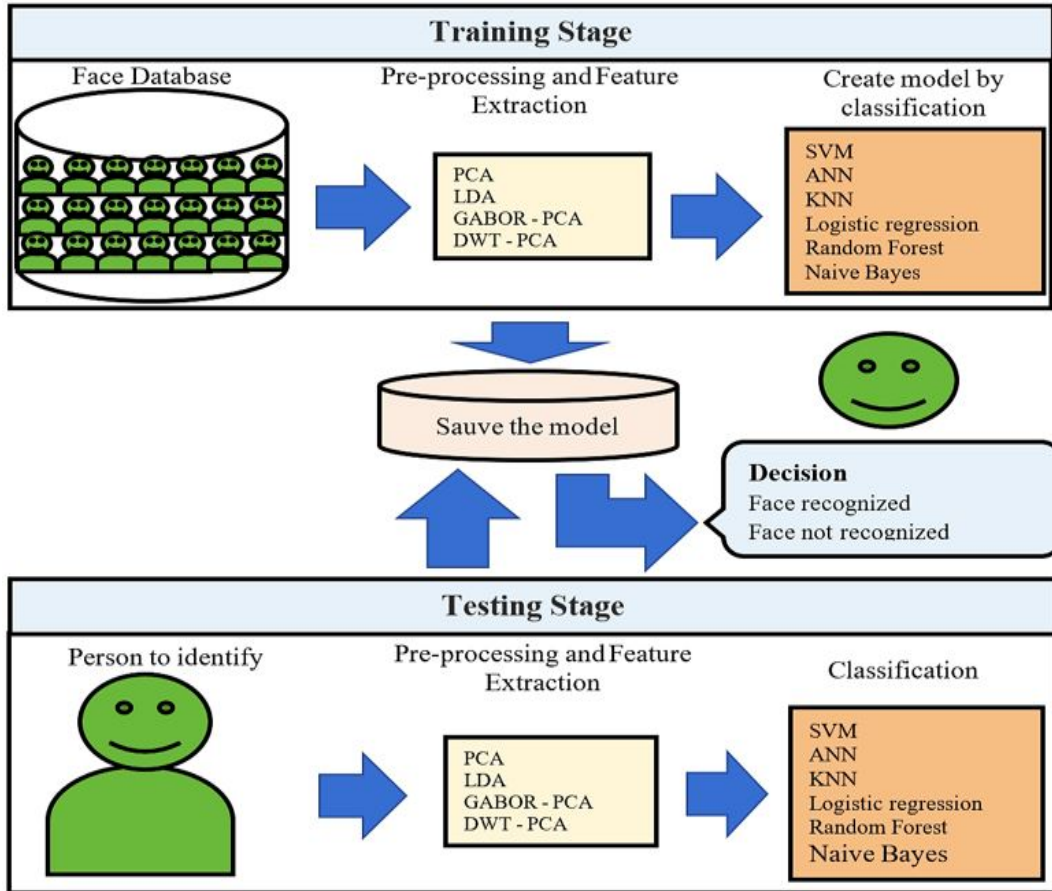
Training Stage

Face Database

Pre-processing and Feature Extraction

PCA
LDA
GABOR - PCA
DWT - PCA

Create model by classification

SVM
ANN
KNN
Logistic regression
Random Forest
Naive Bayes

Sauve the model

Decision
Face recognized
Face not recognized

Testing Stage

Person to identify

Pre-processing and Feature Extraction

PCA
LDA
GABOR - PCA
DWT - PCA

Classification

SVM
ANN
KNN
Logistic regression
Random Forest
Naive Bayes